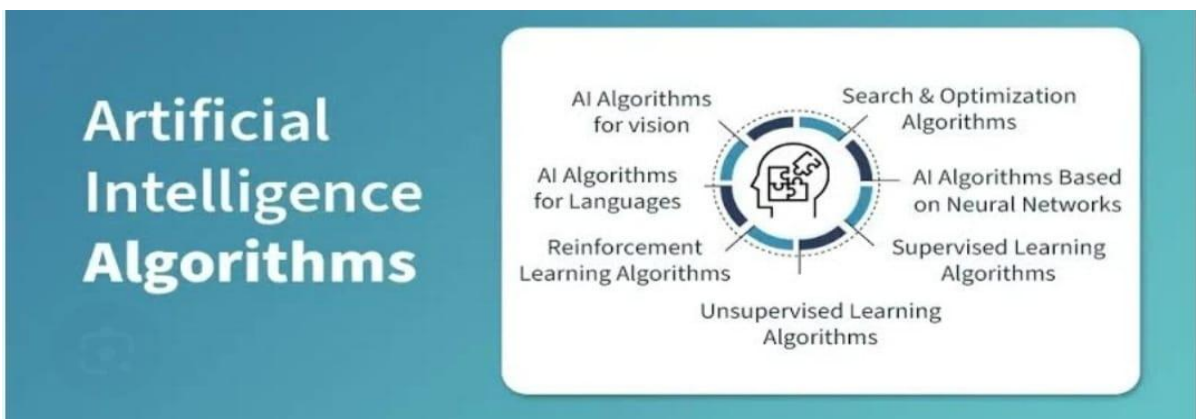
Artificial Intelligence Algorithms

AI Algorithms for vision

Search & Optimization Algorithms

AI Algorithms for Languages

AI Algorithms Based on Neural Networks

Reinforcement Learning Algorithms

Supervised Learning Algorithms

Unsupervised Learning Algorithms